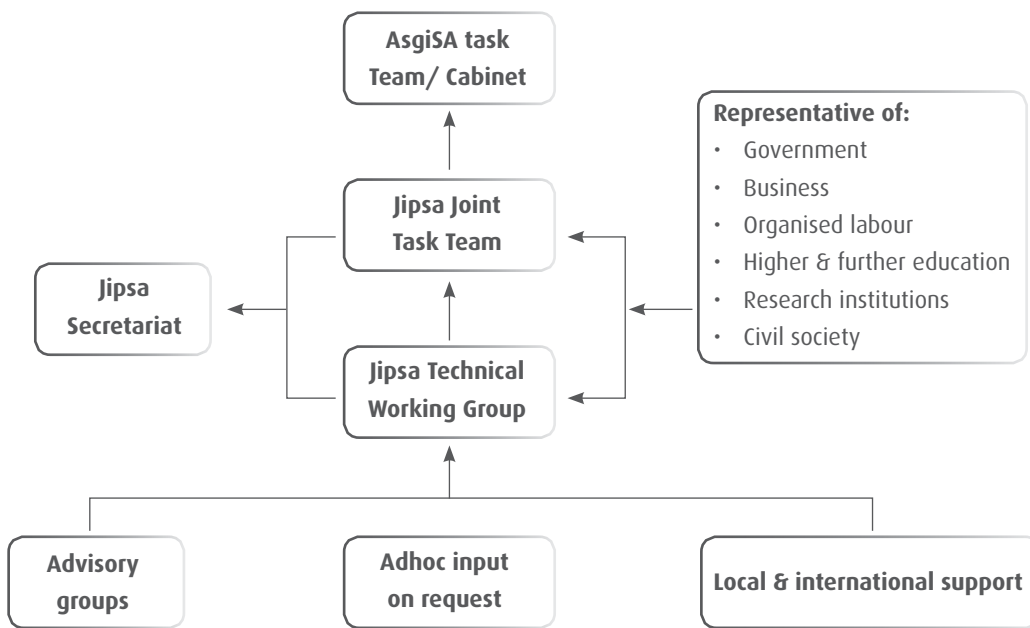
AsgiSA task Team/ Cabinet

Jipsa Joint Task Team

Representative of:
- Government
- Business
- Organised labour
- Higher & further education
- Research institutions
- Civil society

Jipsa Secretariat

Jipsa Technical Working Group

Advisory groups

Adhoc input on request

Local & international support